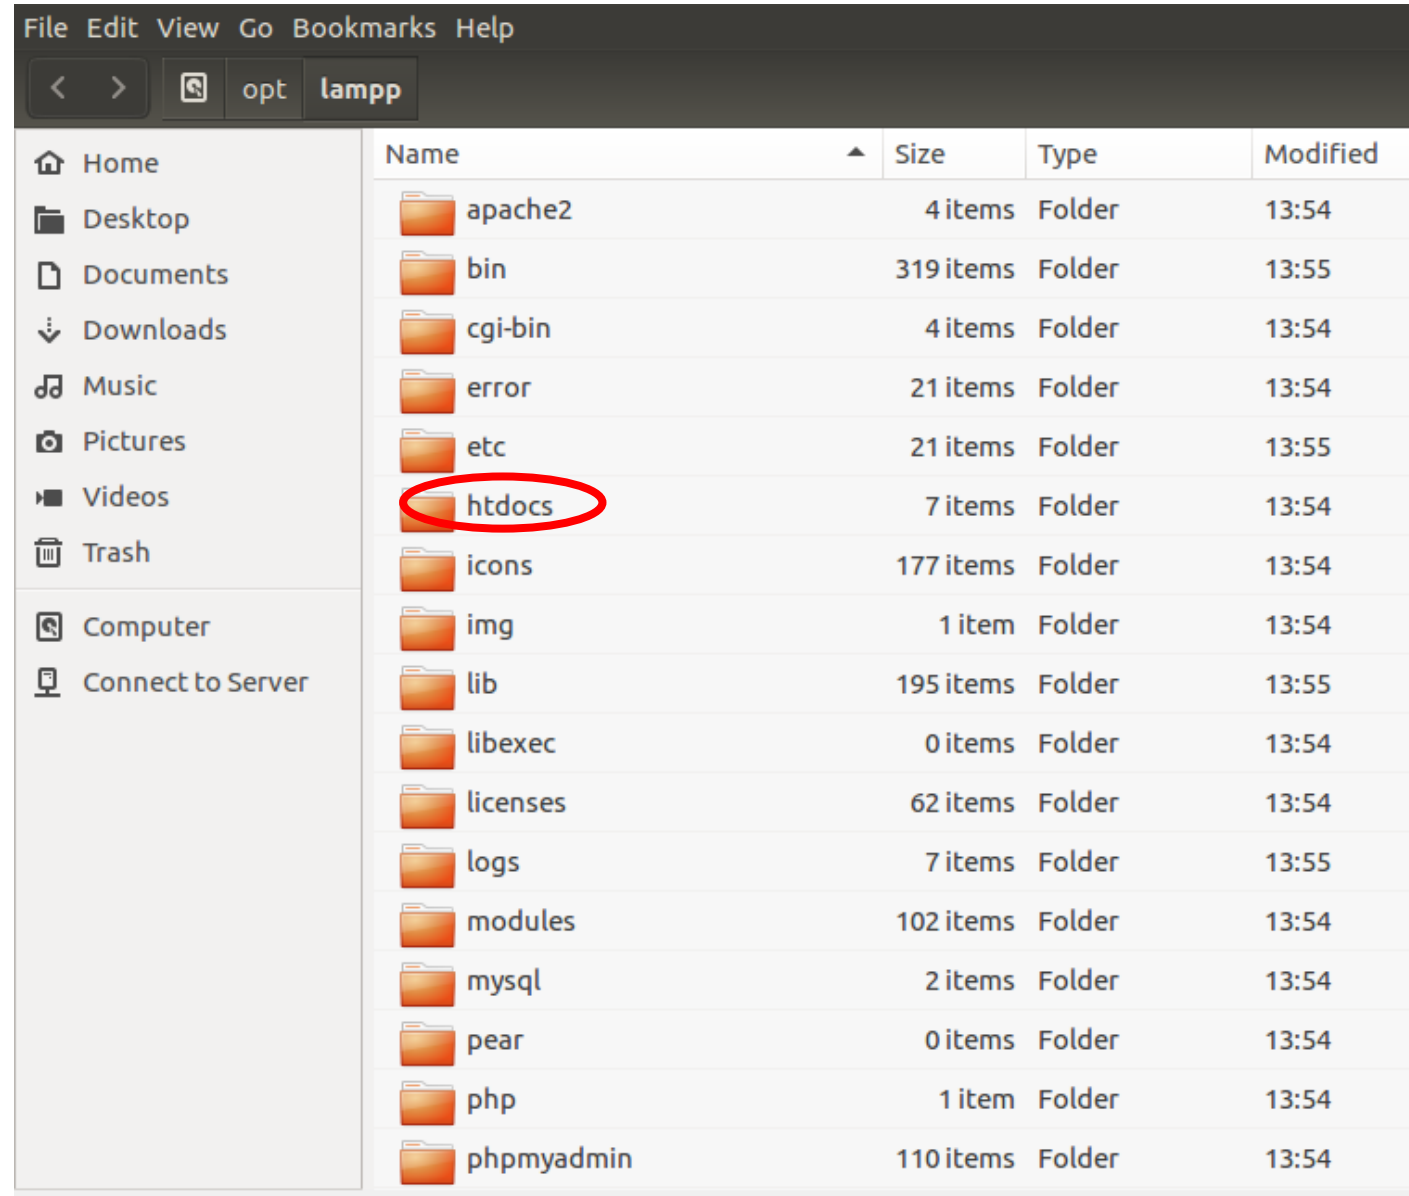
File Edit View Go Bookmarks Help

opt lampp

Home
Desktop
Documents
Downloads
Music
Pictures
Videos
Trash

Computer
Connect to Server

| Name | Size | Type | Modified |
|---|---|---|---|
| apache2 | 4 items | Folder | 13:54 |
| bin | 319 items | Folder | 13:55 |
| cgi-bin | 4 items | Folder | 13:54 |
| error | 21 items | Folder | 13:54 |
| etc | 21 items | Folder | 13:55 |
| htdocs | 7 items | Folder | 13:54 |
| icons | 177 items | Folder | 13:54 |
| img | 1 item | Folder | 13:54 |
| lib | 195 items | Folder | 13:55 |
| libexec | 0 items | Folder | 13:54 |
| licenses | 62 items | Folder | 13:54 |
| logs | 7 items | Folder | 13:55 |
| modules | 102 items | Folder | 13:54 |
| mysql | 2 items | Folder | 13:54 |
| pear | 0 items | Folder | 13:54 |
| php | 1 item | Folder | 13:54 |
| phpmyadmin | 110 items | Folder | 13:54 |